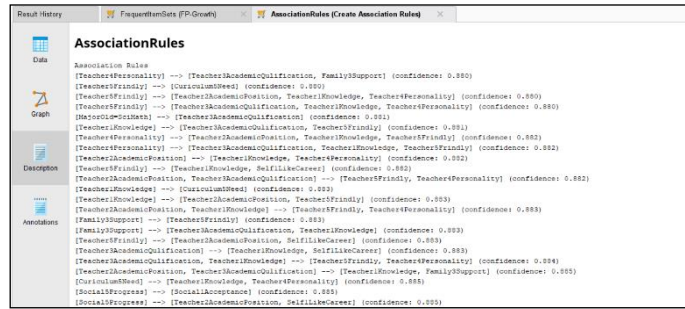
Result History | FrequentItemSets (FP-Growth) | AssociationRules (Create Association Rules)

Data

Graph

Description

Annotations

AssociationRules

Association Rules
[Teacher4Personality] --> [Teacher3AcademicQulification, Family3Support] (confidence: 0.880)
[Teacher5Frindly] --> [Curiculum5Need] (confidence: 0.880)
[Teacher5Frindly] --> [Teacher2AcademicPosition, Teacher1Knowledge, Teacher4Personality] (confidence: 0.880)
[Teacher5Frindly] --> [Teacher3AcademicQulification, Teacher1Knowledge, Teacher4Personality] (confidence: 0.880)
[MajorOld=SciMath] --> [Teacher3AcademicQulification] (confidence: 0.881)
[Teacher1Knowledge] --> [Teacher3AcademicQulification, Teacher5Frindly] (confidence: 0.881)
[Teacher4Personality] --> [Teacher2AcademicPosition, Teacher1Knowledge, Teacher5Frindly] (confidence: 0.882)
[Teacher4Personality] --> [Teacher3AcademicQulification, Teacher1Knowledge, Teacher5Frindly] (confidence: 0.882)
[Teacher2AcademicPosition] --> [Teacher1Knowledge, Teacher4Personality] (confidence: 0.882)
[Teacher5Frindly] --> [Teacher1Knowledge, SelfLikeCareer] (confidence: 0.882)
[Teacher2AcademicPosition, Teacher3AcademicQulification] --> [Teacher5Frindly, Teacher4Personality] (confidence: 0.882)
[Teacher1Knowledge] --> [Curiculum5Need] (confidence: 0.883)
[Teacher1Knowledge] --> [Teacher2AcademicPosition, Teacher5Frindly] (confidence: 0.883)
[Teacher2AcademicPosition, Teacher1Knowledge] --> [Teacher5Frindly, Teacher4Personality] (confidence: 0.883)
[Family3Support] --> [Teacher5Frindly] (confidence: 0.883)
[Family3Support] --> [Teacher3AcademicQulification, Teacher1Knowledge] (confidence: 0.883)
[Teacher5Frindly] --> [Teacher2AcademicPosition, SelfLikeCareer] (confidence: 0.883)
[Teacher3AcademicQulification] --> [Teacher1Knowledge, SelfLikeCareer] (confidence: 0.883)
[Teacher3AcademicQulification, Teacher1Knowledge] --> [Teacher5Frindly, Teacher4Personality] (confidence: 0.884)
[Teacher2AcademicPosition, Teacher3AcademicQulification] --> [Teacher1Knowledge, Family3Support] (confidence: 0.885)
[Curiculum5Need] --> [Teacher1Knowledge, Teacher4Personality] (confidence: 0.885)
[Social5Progress] --> [SocialAcceptance] (confidence: 0.885)
[Social5Progress] --> [Teacher2AcademicPosition, SelfLikeCareer] (confidence: 0.885)